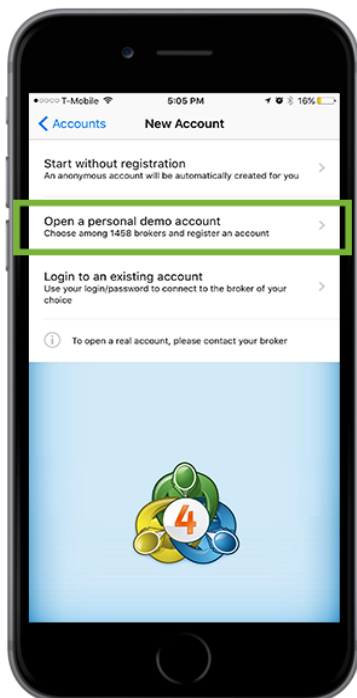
●○○○○ T-Mobile
5:05 PM
16%

Accounts
New Account

Start without registration
An anonymous account will be automatically created for you

Open a personal demo account
Choose among 1458 brokers and register an account

Login to an existing account
Use your login/password to connect to the broker of your choice

To open a real account, please contact your broker

4